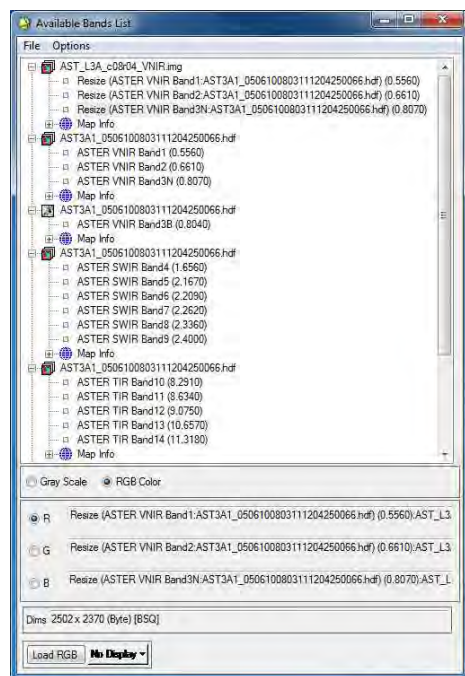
Available Bands List

File Options

AST_L3A_c08r04_VNIR.img
Resize (ASTER VNIR Band1:AST3A1_0506100803111204250066.hdf) (0.5560)
Resize (ASTER VNIR Band2:AST3A1_0506100803111204250066.hdf) (0.6610)
Resize (ASTER VNIR Band3N:AST3A1_0506100803111204250066.hdf) (0.8070)
Map Info
AST3A1_0506100803111204250066.hdf
ASTER VNIR Band1 (0.5560)
ASTER VNIR Band2 (0.6610)
ASTER VNIR Band3N (0.8070)
Map Info
AST3A1_0506100803111204250066.hdf
ASTER VNIR Band3B (0.8040)
Map Info
AST3A1_0506100803111204250066.hdf
ASTER SWIR Band4 (1.6560)
ASTER SWIR Band5 (2.1670)
ASTER SWIR Band6 (2.2090)
ASTER SWIR Band7 (2.2620)
ASTER SWIR Band8 (2.3360)
ASTER SWIR Band9 (2.4000)
Map Info
AST3A1_0506100803111204250066.hdf
ASTER TIR Band10 (8.2910)
ASTER TIR Band11 (8.6340)
ASTER TIR Band12 (9.0750)
ASTER TIR Band13 (10.6570)
ASTER TIR Band14 (11.3180)
Map Info

Gray Scale RGB Color

R Resize (ASTER VNIR Band1:AST3A1_0506100803111204250066.hdf) (0.5560):AST_L3

G Resize (ASTER VNIR Band2:AST3A1_0506100803111204250066.hdf) (0.6610):AST_L3

B Resize (ASTER VNIR Band3N:AST3A1_0506100803111204250066.hdf) (0.8070):AST_L

Dims 2502 x 2370 (Byte) [BSQ]

Load RGB No Display